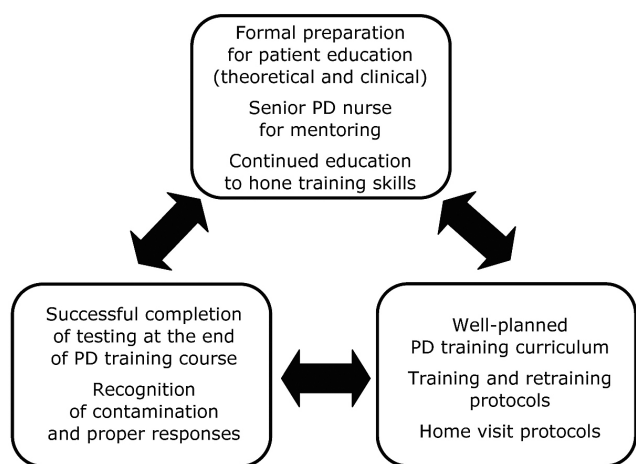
Formal preparation for patient education (theoretical and clinical)

Senior PD nurse for mentoring

Continued education to hone training skills

Successful completion of testing at the end of PD training course

Recognition of contamination and proper responses

Well-planned PD training curriculum

Training and retraining protocols

Home visit protocols